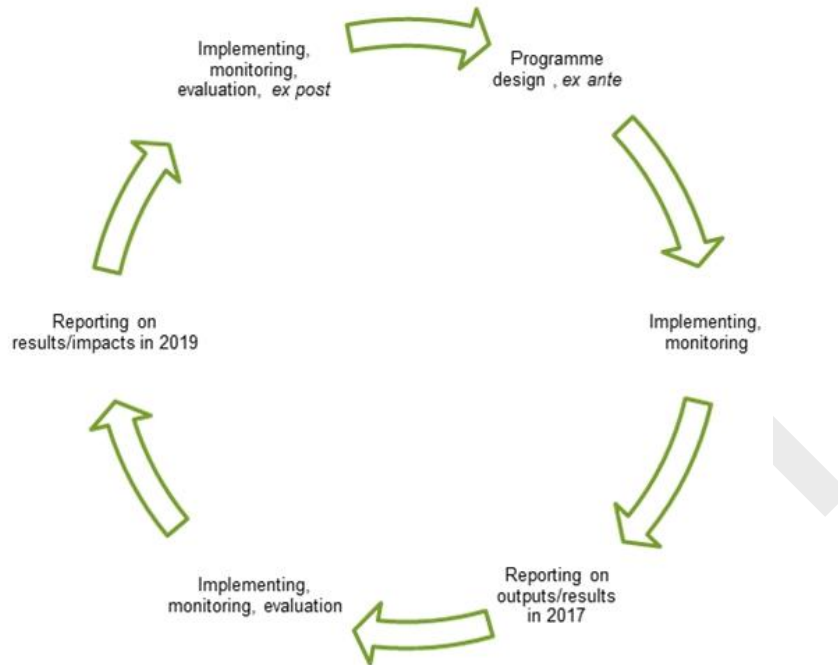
Implementing, monitoring, evaluation, *ex post*

Programme design , *ex ante*

Implementing, monitoring

Reporting on outputs/results in 2017

Implementing, monitoring, evaluation

Reporting on results/impacts in 2019